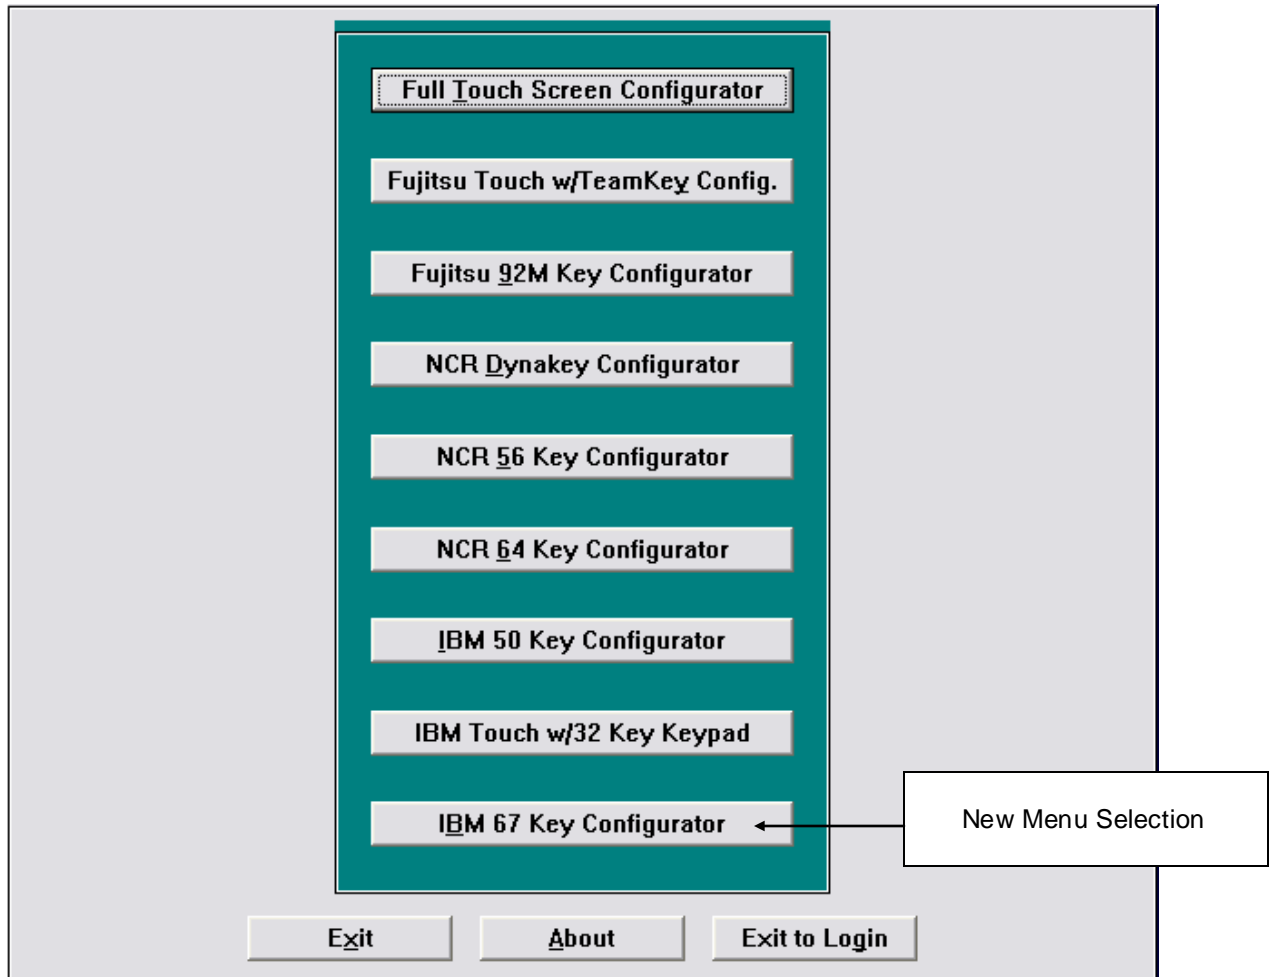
Full Touch Screen Configurator

Fujitsu Touch w/TeamKey Config.

Fujitsu 92M Key Configurator

NCR Dynakey Configurator

NCR 56 Key Configurator

NCR 64 Key Configurator

IBM 50 Key Configurator

IBM Touch w/32 Key Keypad

IBM 67 Key Configurator

New Menu Selection

Exit

About

Exit to Login